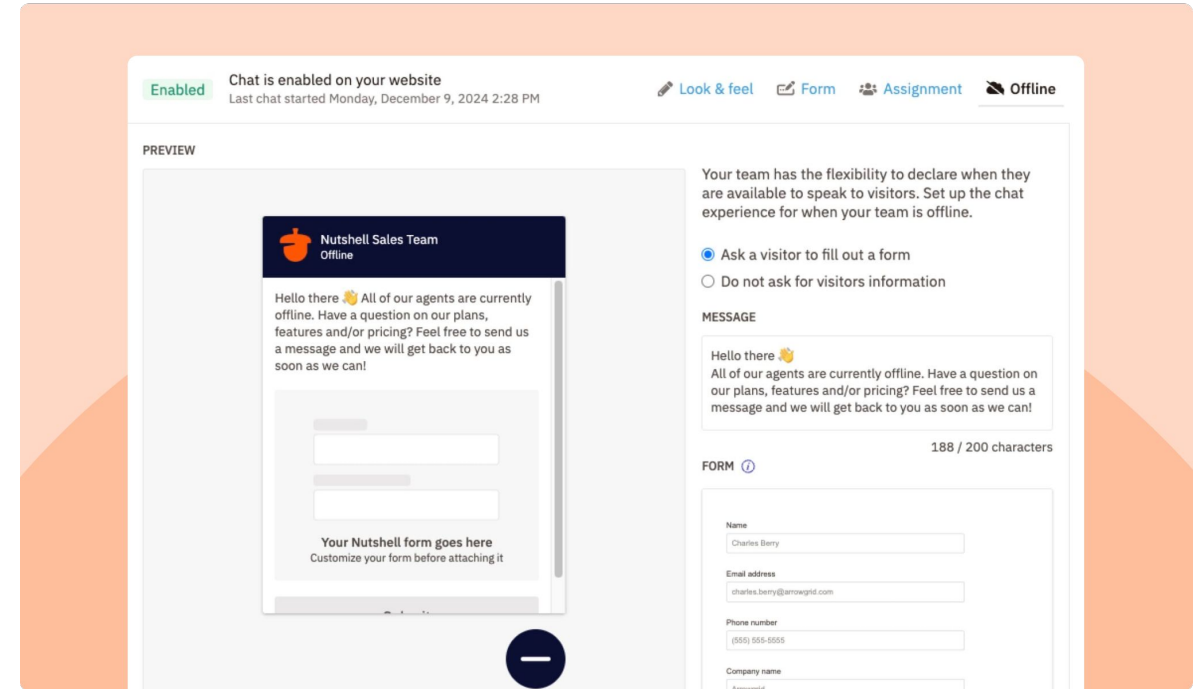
Enabled
Chat is enabled on your website
Last chat started Monday, December 9, 2024 2:28 PM

Look & feel
Form
Assignment
Offline

PREVIEW

Nutshell Sales Team
Offline

Hello there 👋 All of our agents are currently offline. Have a question on our plans, features and/or pricing? Feel free to send us a message and we will get back to you as soon as we can!

Your Nutshell form goes here
Customize your form before attaching it

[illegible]

Your team has the flexibility to declare when they are available to speak to visitors. Set up the chat experience for when your team is offline.

Ask a visitor to fill out a form
Do not ask for visitors information

MESSAGE

Hello there 👋
All of our agents are currently offline. Have a question on our plans, features and/or pricing? Feel free to send us a message and we will get back to you as soon as we can!

188 / 200 characters

FORM

Name
Charles Berry

Email address
charles.berry@arrowgrid.com

Phone number
(555) 555-5555

Company name
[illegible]